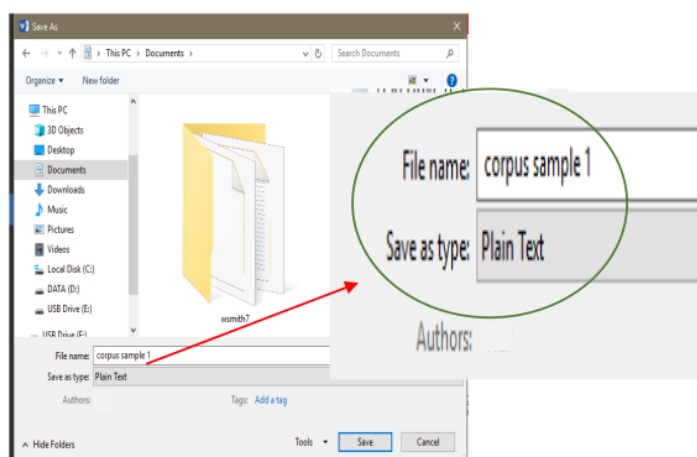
Save As

This PC > Documents >

Search Documents

Organize ▾ New folder

This PC
3D Objects
Desktop
Documents
Downloads
Music
Pictures
Videos
Local Disk (C:)
DATA (D:)
USB Drive (E:)
USB Drive (E:)

wsmith7

File name: corpus sample 1
Save as type: Plain Text
Authors:
Tags: Add a tag

Hide Folders
Tools ▾
Save
Cancel

File name: corpus sample 1
Save as type: Plain Text
Authors: